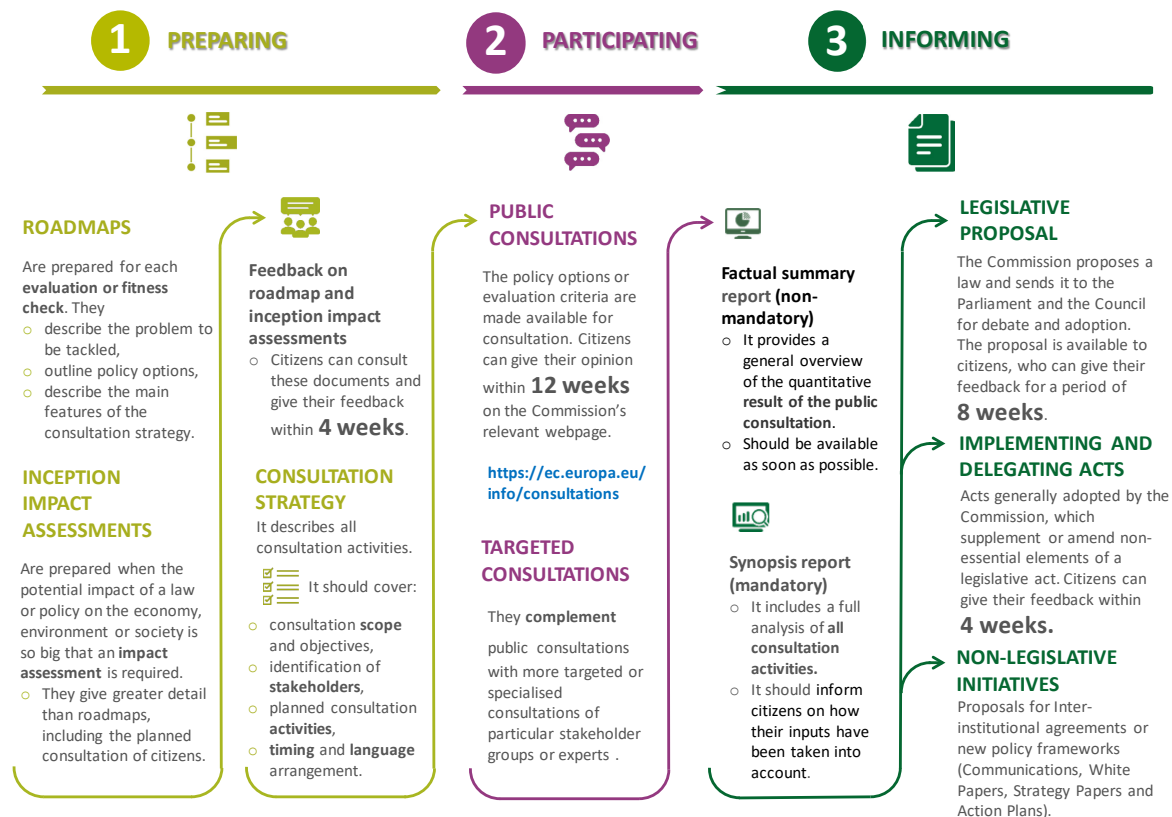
1 PREPARING

2 PARTICIPATING

3 INFORMING

ROADMAPS

Are prepared for each **evaluation or fitness check**. They
- describe the problem to be tackled,
- outline policy options,
- describe the main features of the consultation strategy.

INCEPTION IMPACT ASSESSMENTS

Are prepared when the potential impact of a law or policy on the economy, environment or society is so big that an **impact assessment** is required.
- They give greater detail than roadmaps, including the planned consultation of citizens.

Feedback on roadmap and inception impact assessments
- Citizens can consult these documents and give their feedback within **4 weeks**.

CONSULTATION STRATEGY

It describes all consultation activities.

It should cover:
- consultation **scope** and objectives,
- identification of **stakeholders**,
- planned consultation **activities**,
- **timing** and **language** arrangement.

PUBLIC CONSULTATIONS

The policy options or evaluation criteria are made available for consultation. Citizens can give their opinion within **12 weeks** on the Commission's relevant webpage.

https://ec.europa.eu/info/consultations

TARGETED CONSULTATIONS

They **complement** public consultations with more targeted or specialised consultations of particular stakeholder groups or experts .

Factual summary report (non-mandatory)
- It provides a general overview of the quantitative **result of the public consultation**.
- Should be available as soon as possible.

Synopsis report (mandatory)
- It includes a full analysis of **all consultation activities.**
- It should inform citizens on how their inputs have been taken into account.

LEGISLATIVE PROPOSAL

The Commission proposes a law and sends it to the Parliament and the Council for debate and adoption. The proposal is available to citizens, who can give their feedback for a period of **8 weeks**.

IMPLEMENTING AND DELEGATING ACTS

Acts generally adopted by the Commission, which supplement or amend non-essential elements of a legislative act. Citizens can give their feedback within **4 weeks.**

NON-LEGISLATIVE INITIATIVES

Proposals for Inter-institutional agreements or new policy frameworks (Communications, White Papers, Strategy Papers and Action Plans).